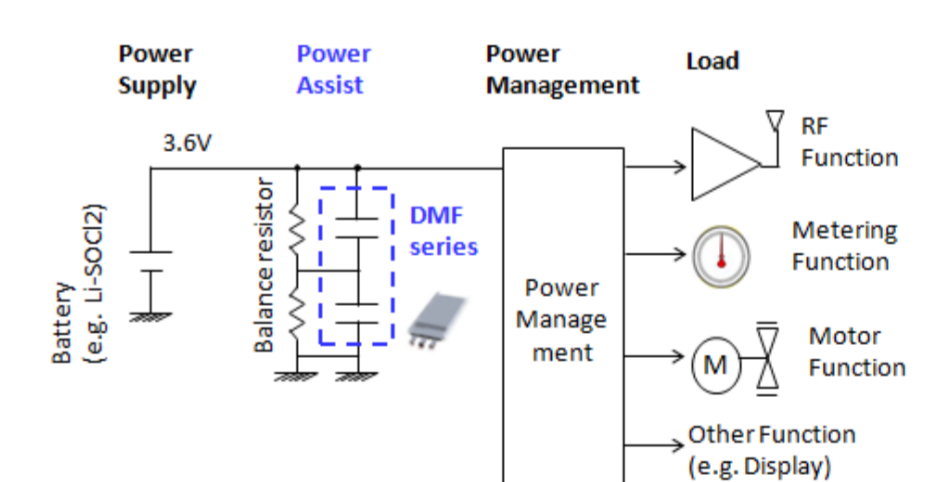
Power Supply

Power Assist

Power Management

Load

3.6V

Battery (e.g. Li-SOCl2)

Balance resistor

DMF series

Power Management

RF Function

Metering Function

M

Motor Function

Other Function (e.g. Display)